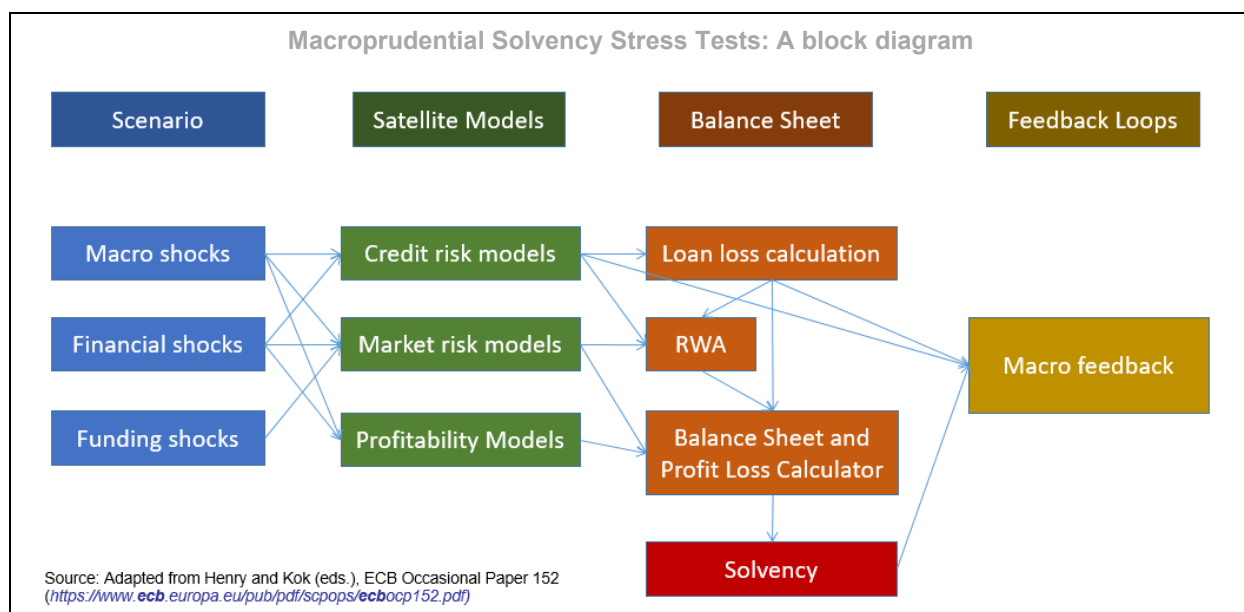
Macroprudential Solvency Stress Tests: A block diagram

Scenario

Satellite Models

Balance Sheet

Feedback Loops

Macro shocks

Financial shocks

Funding shocks

Credit risk models

Market risk models

Profitability Models

Loan loss calculation

RWA

Balance Sheet and Profit Loss Calculator

Solvency

Macro feedback

Source: Adapted from Henry and Kok (eds.), ECB Occasional Paper 152 (https://www.ecb.europa.eu/pub/pdf/scpops/ecbocp152.pdf)